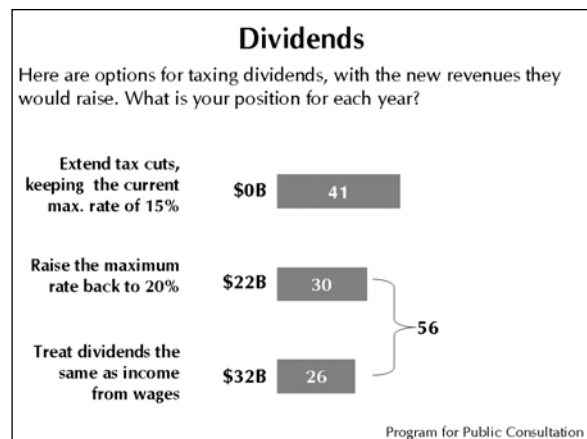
Dividends

Here are options for taxing dividends, with the new revenues they would raise. What is your position for each year?

Extend tax cuts, keeping the current max. rate of 15%
$0B
41

Raise the maximum rate back to 20%
$22B
30

56

Treat dividends the same as income from wages
$32B
26

Program for Public Consultation